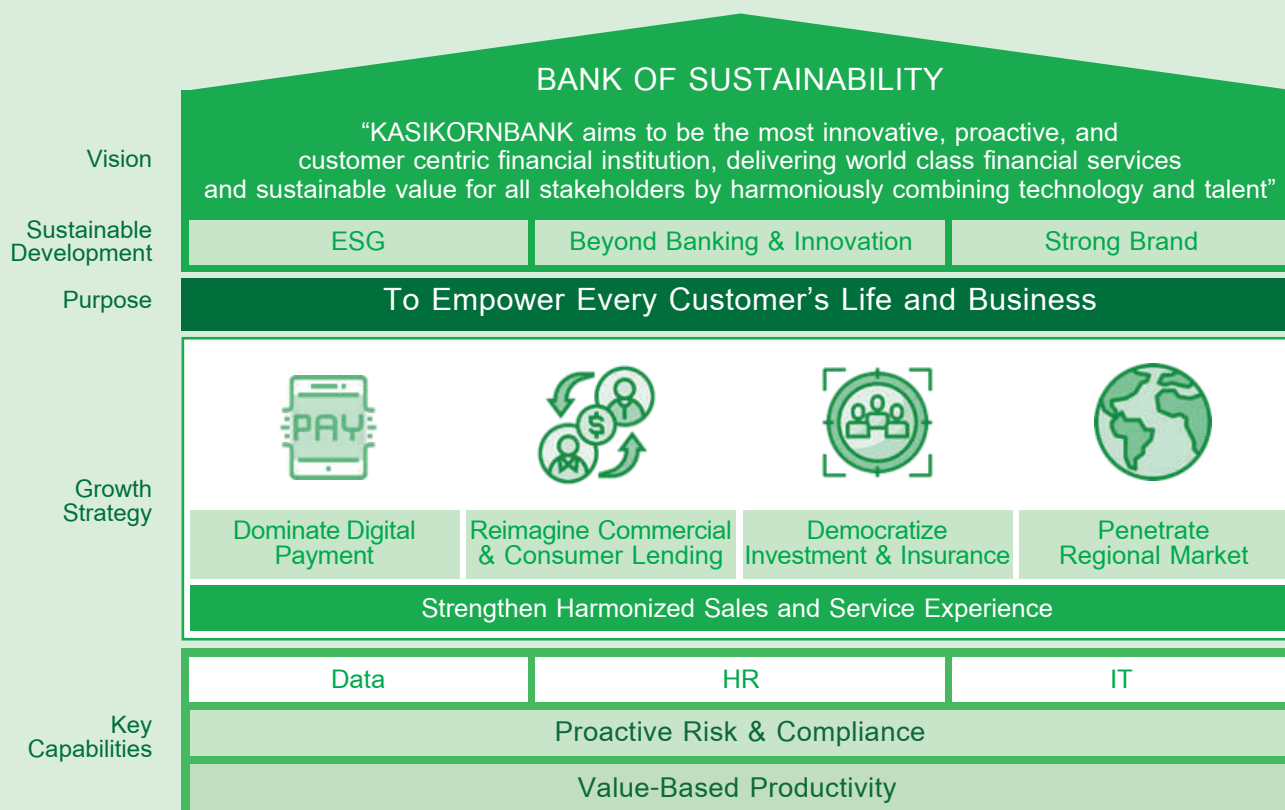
BANK OF SUSTAINABILITY

Vision

"KASIKORNBANK aims to be the most innovative, proactive, and customer centric financial institution, delivering world class financial services and sustainable value for all stakeholders by harmoniously combining technology and talent"

Sustainable Development

| ESG | Beyond Banking & Innovation | Strong Brand |
|---|---|---|

Purpose

To Empower Every Customer's Life and Business

Growth Strategy

PAY

$

| Dominate Digital Payment | Reimagine Commercial & Consumer Lending | Democratize Investment & Insurance | Penetrate Regional Market |
|---|---|---|---|

Strengthen Harmonized Sales and Service Experience

Key Capabilities

| Data | HR | IT |
|---|---|---|

Proactive Risk & Compliance

Value-Based Productivity